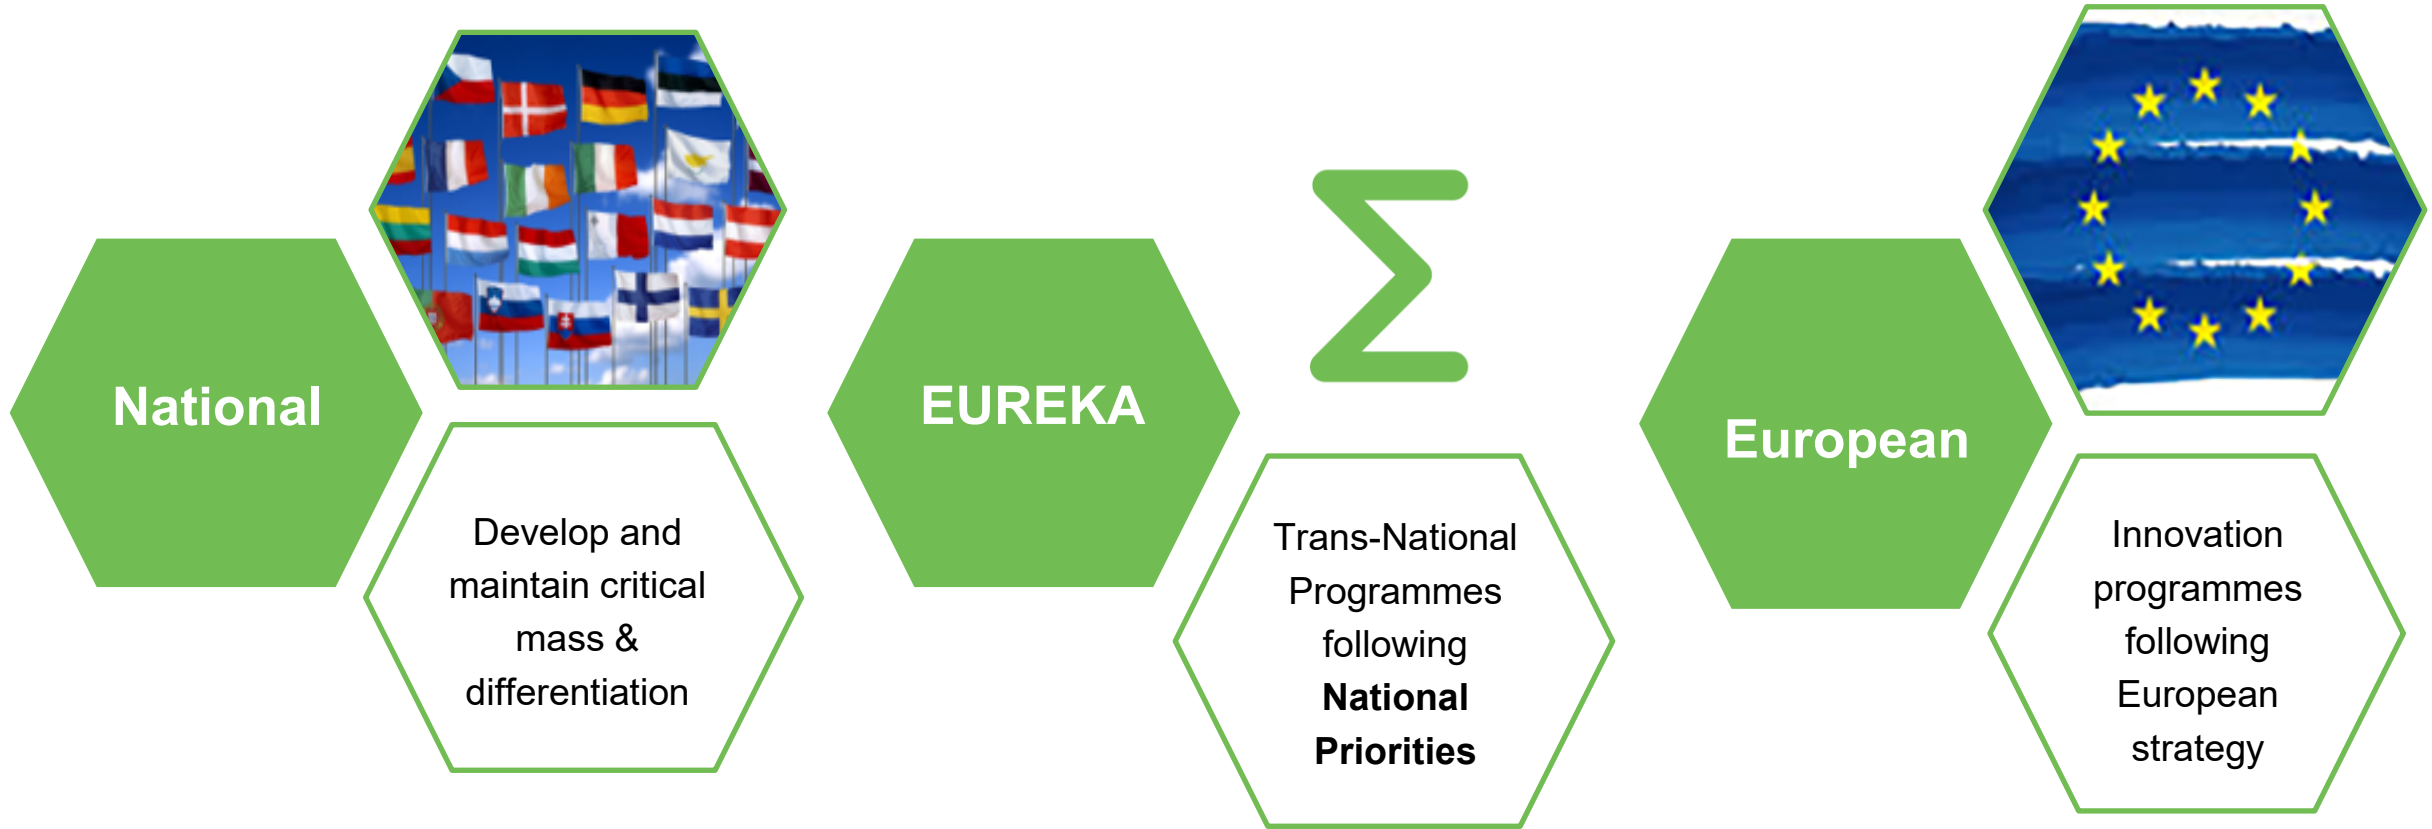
National

Develop and maintain critical mass & differentiation

EUREKA

$\Sigma$

Trans-National Programmes following **National Priorities**

European

Innovation programmes following European strategy